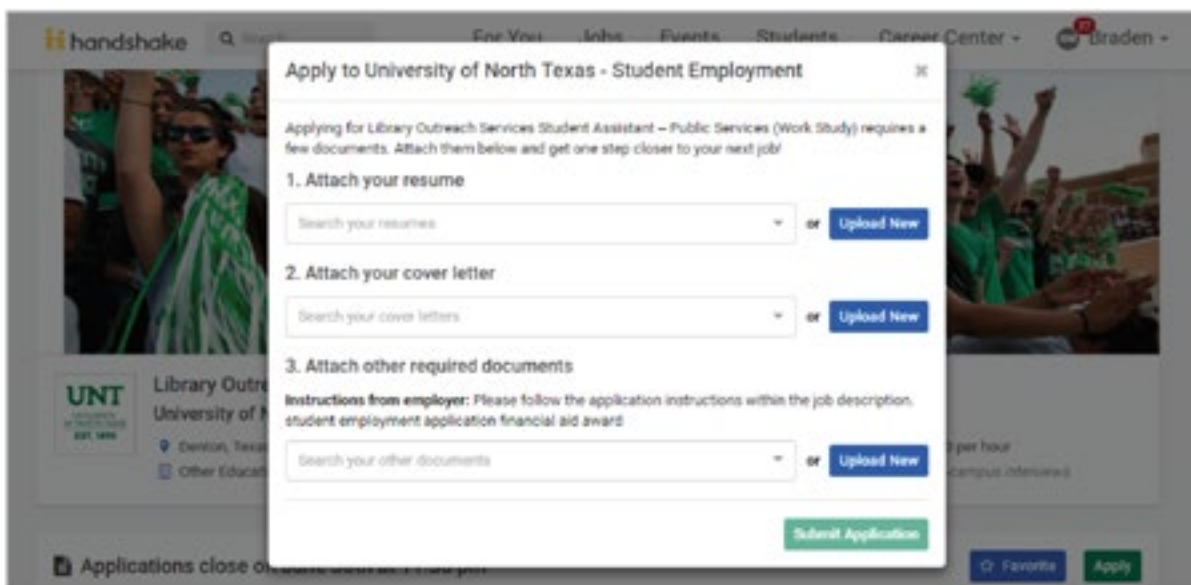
handshake  Search  For You  Jobs  Events  Students  Career Center  Braden

Apply to University of North Texas - Student Employment

Applying for Library Outreach Services Student Assistant – Public Services (Work Study) requires a few documents. Attach them below and get one step closer to your next job!

1. Attach your resume

Search your resumes  or  Upload New

2. Attach your cover letter

Search your cover letters  or  Upload New

3. Attach other required documents

Instructions from employer: Please follow the application instructions within the job description. student employment application financial aid award

Search your other documents  or  Upload New

Submit Application

UNT  Library Outre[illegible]  University of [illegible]  Denton, Texa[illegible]  Other Educat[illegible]  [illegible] per hour  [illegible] campus interviews

Applications close o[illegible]

Favorite  Apply